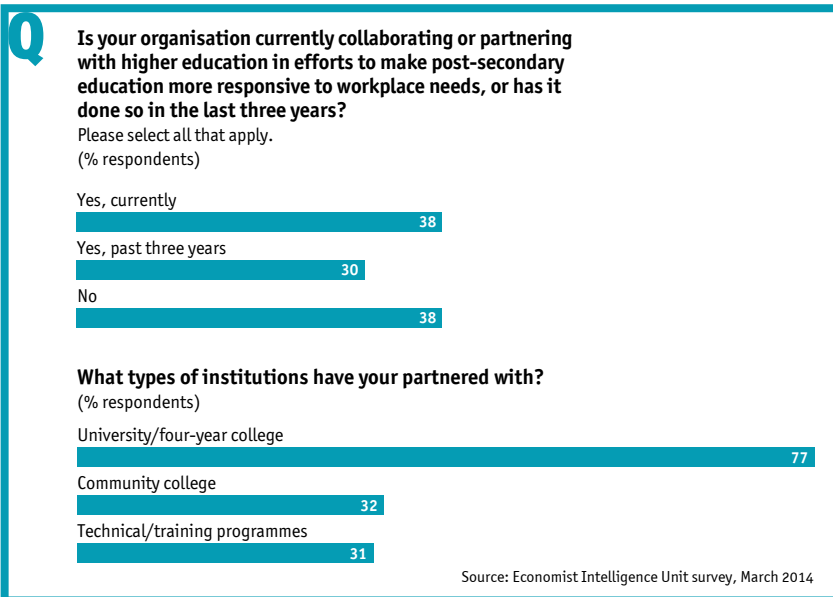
Q

Is your organisation currently collaborating or partnering with higher education in efforts to make post-secondary education more responsive to workplace needs, or has it done so in the last three years?
Please select all that apply.
(% respondents)

Yes, currently
38
Yes, past three years
30
No
38

What types of institutions have your partnered with?
(% respondents)

University/four-year college
77
Community college
32
Technical/training programmes
31

Source: Economist Intelligence Unit survey, March 2014